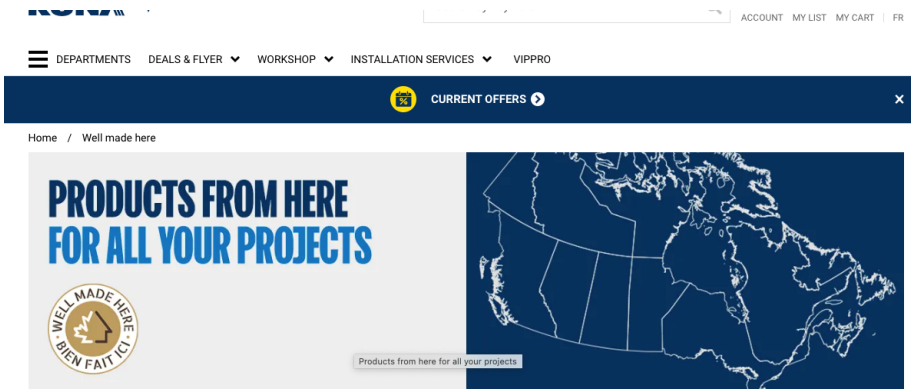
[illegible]

ACCOUNT MY LIST MY CART | FR

DEPARTMENTS DEALS & FLYER WORKSHOP INSTALLATION SERVICES VIPPRO

CURRENT OFFERS

Home / Well made here

PRODUCTS FROM HERE
FOR ALL YOUR PROJECTS

WELL MADE HERE
BIEN FAIT ICI

Products from here for all your projects